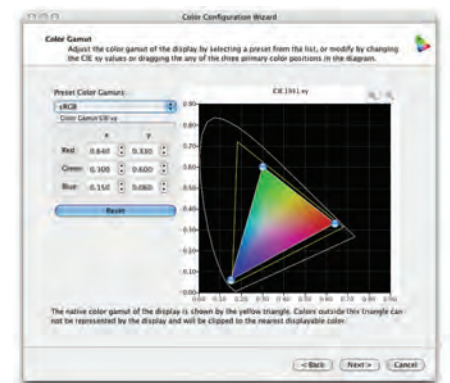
Color Configuration Wizard

Color Gamut
Adjust the color gamut of the display by selecting a preset from the list, or modify by changing the CIE xy values or dragging the any of the three primary color positions in the diagram.

Preset Color Gamuts:
sRGB
Color Gamut CIE xy

| | x | y |
|---|---|---|
| Red | 0.640 | 0.330 |
| Green | 0.300 | 0.600 |
| Blue | 0.150 | 0.060 |

Reset

CIE 1931 xy

0.90
0.80
0.70
0.60
0.50
0.40
0.30
0.20
0.10
0.00
0.00 0.10 0.20 0.30 0.40 0.50 0.60 0.70 0.80 0.90

The native color gamut of the display is shown by the yellow triangle. Colors outside this triangle can not be represented by the display and will be clipped to the nearest displayable color.

< Back Next > Cancel